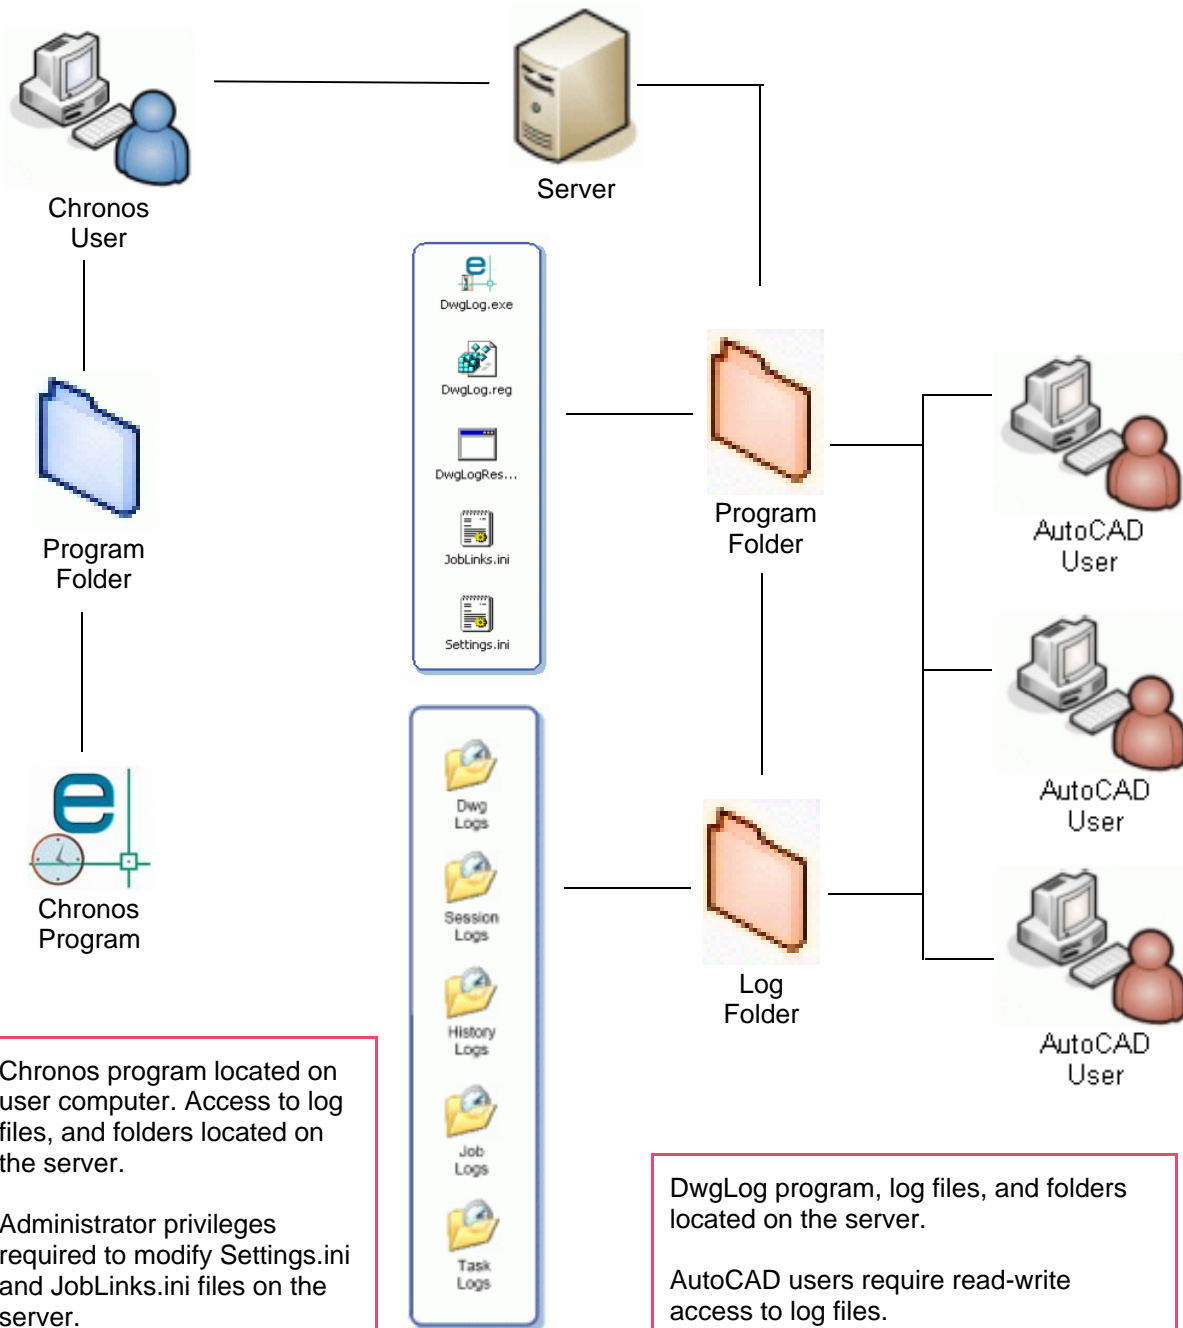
Chronos User

Server

DwgLog.exe

DwgLog.reg

DwgLogRes...

JobLinks.ini

Settings.ini

Program Folder

Program Folder

AutoCAD User

AutoCAD User

AutoCAD User

Chronos Program

Dwg Logs

Session Logs

History Logs

Job Logs

Task Logs

Log Folder

Chronos program located on user computer. Access to log files, and folders located on the server.

Administrator privileges required to modify Settings.ini and JobLinks.ini files on the server.

DwgLog program, log files, and folders located on the server.

AutoCAD users require read-write access to log files.